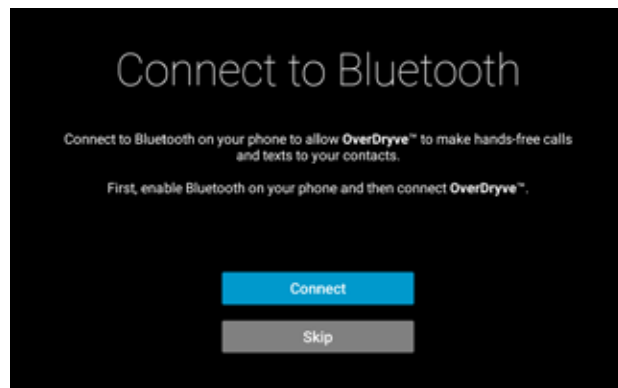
Connect to Bluetooth

Connect to Bluetooth on your phone to allow **OverDryve**™ to make hands-free calls and texts to your contacts.

First, enable Bluetooth on your phone and then connect **OverDryve**™.

Connect

Skip